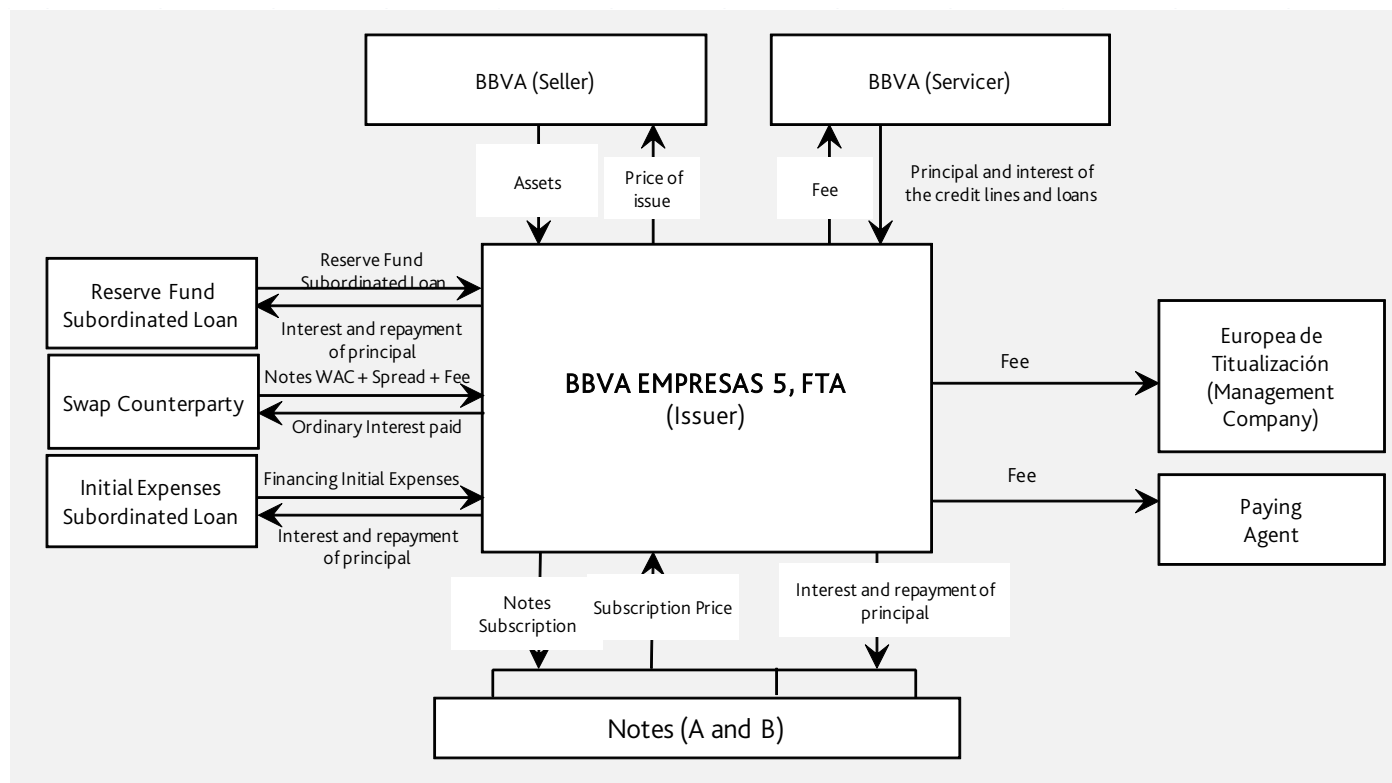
BBVA (Seller)

BBVA (Servicer)

Assets

Price of issue

Fee

Principal and interest of the credit lines and loans

Reserve Fund Subordinated Loan

Reserve Fund Subordinated Loan

Interest and repayment of principal

Swap Counterparty

Notes WAC + Spread + Fee

Ordinary Interest paid

Initial Expenses Subordinated Loan

Financing Initial Expenses

Interest and repayment of principal

BBVA EMPRESAS 5, FTA
(Issuer)

Fee

Europea de Titulización (Management Company)

Fee

Paying Agent

Notes Subscription

Subscription Price

Interest and repayment of principal

Notes (A and B)